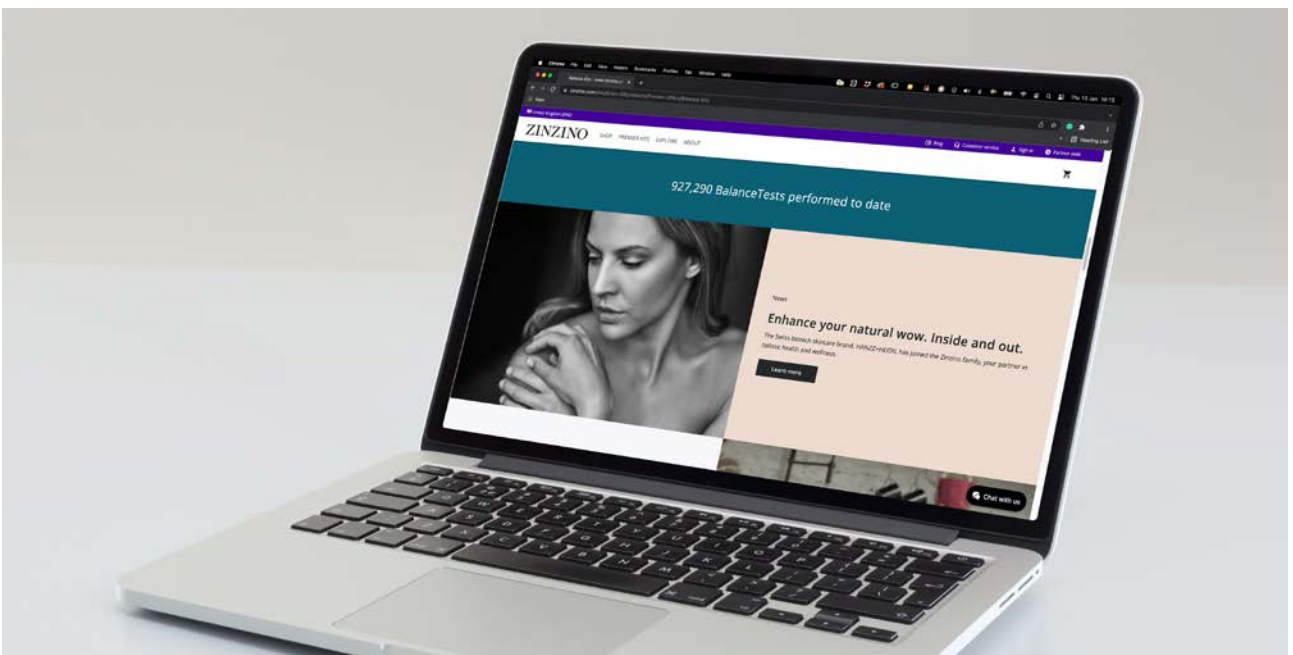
Chrome File Edit View History Bookmarks Profiles Tab Window Help

Thu 13 Jan 10:15

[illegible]

Reading List

United Kingdom (EN)

ZINZINO SHOP PREMIER KITS EXPLORE ABOUT

Blog Customer service Sign in Partner Web

927,290 BalanceTests performed to date

News

Enhance your natural wow. Inside and out.

The Swiss biotech skincare brand, HANZZ+HEIDI, has joined the Zinzino family, your partner in holistic health and wellness.

Learn more

Chat with us